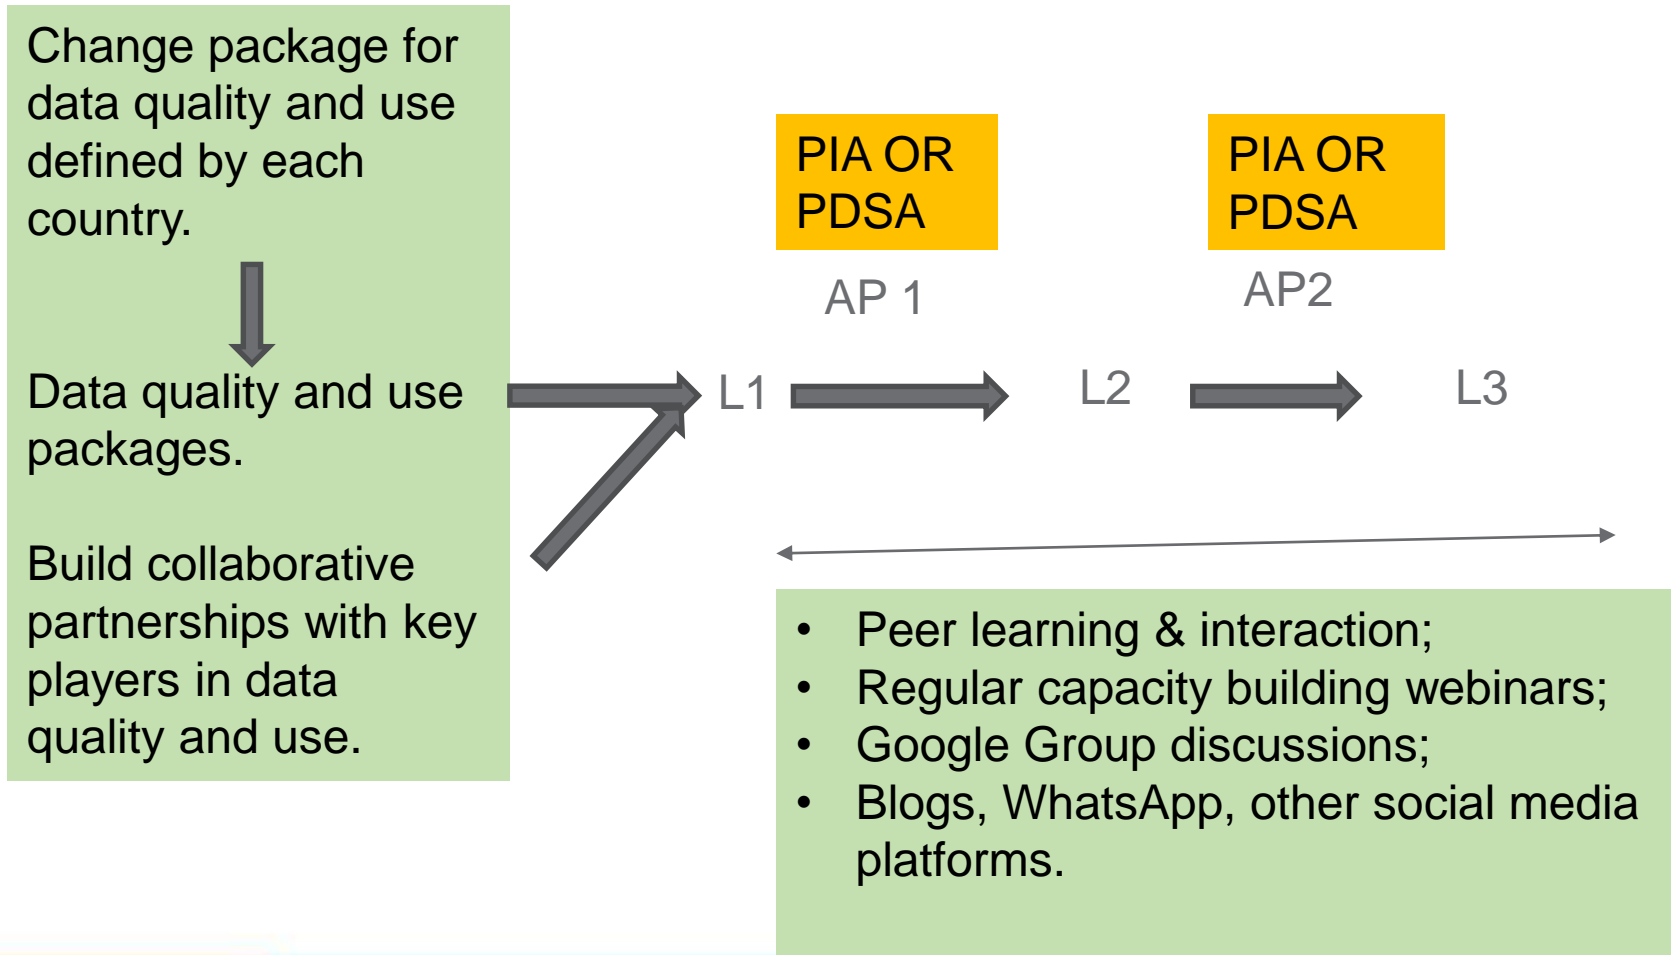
Change package for data quality and use defined by each country.

Data quality and use packages.

Build collaborative partnerships with key players in data quality and use.

PIA OR PDSA

AP 1

PIA OR PDSA

AP2

L1

L2

L3

• Peer learning & interaction;
• Regular capacity building webinars;
• Google Group discussions;
• Blogs, WhatsApp, other social media platforms.